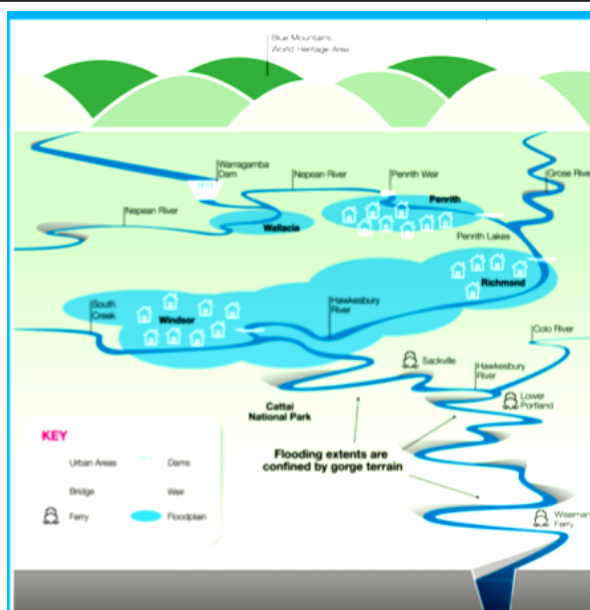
Blue Mountains World Heritage Area

Warragamba Dam

Nepean River

Penrith Weir

Grose River

Nepean River

Penrith

Wallacia

Penrith Lakes

Richmond

South Creek

Windsor

Hawkesbury River

Colo River

Sackville

Hawkesbury River

Lower Portland

Cattai National Park

Flooding extents are confined by gorge terrain

KEY

Urban Areas

Dams

Bridge

Weir

Ferry

Floodplain

Wiseman's Ferry